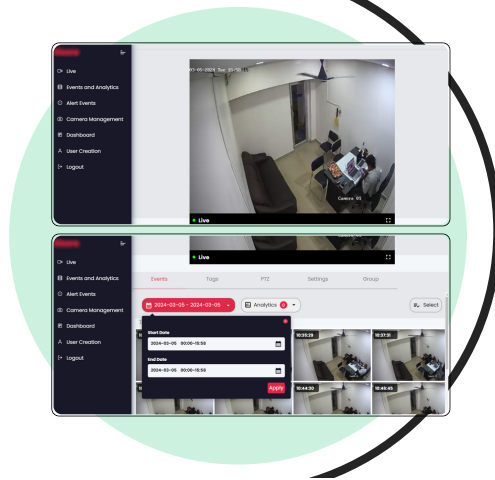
Live
Events and Analytics
Alert Events
Camera Management
Dashboard
User Creation
Logout

03-05-2024 Tue 15:50
Camera 01
Live

Live
Events and Analytics
Alert Events
Camera Management
Dashboard
User Creation
Logout

Live
Events
Tags
PTZ
Settings
Group
2024-03-05 - 2024-03-05
Analytics
Select
Start Date
2024-03-05 00:00-15:59
End Date
2024-03-05 00:00-15:59
Apply
10:35:29
10:37:31
10:44:30
10:46:45